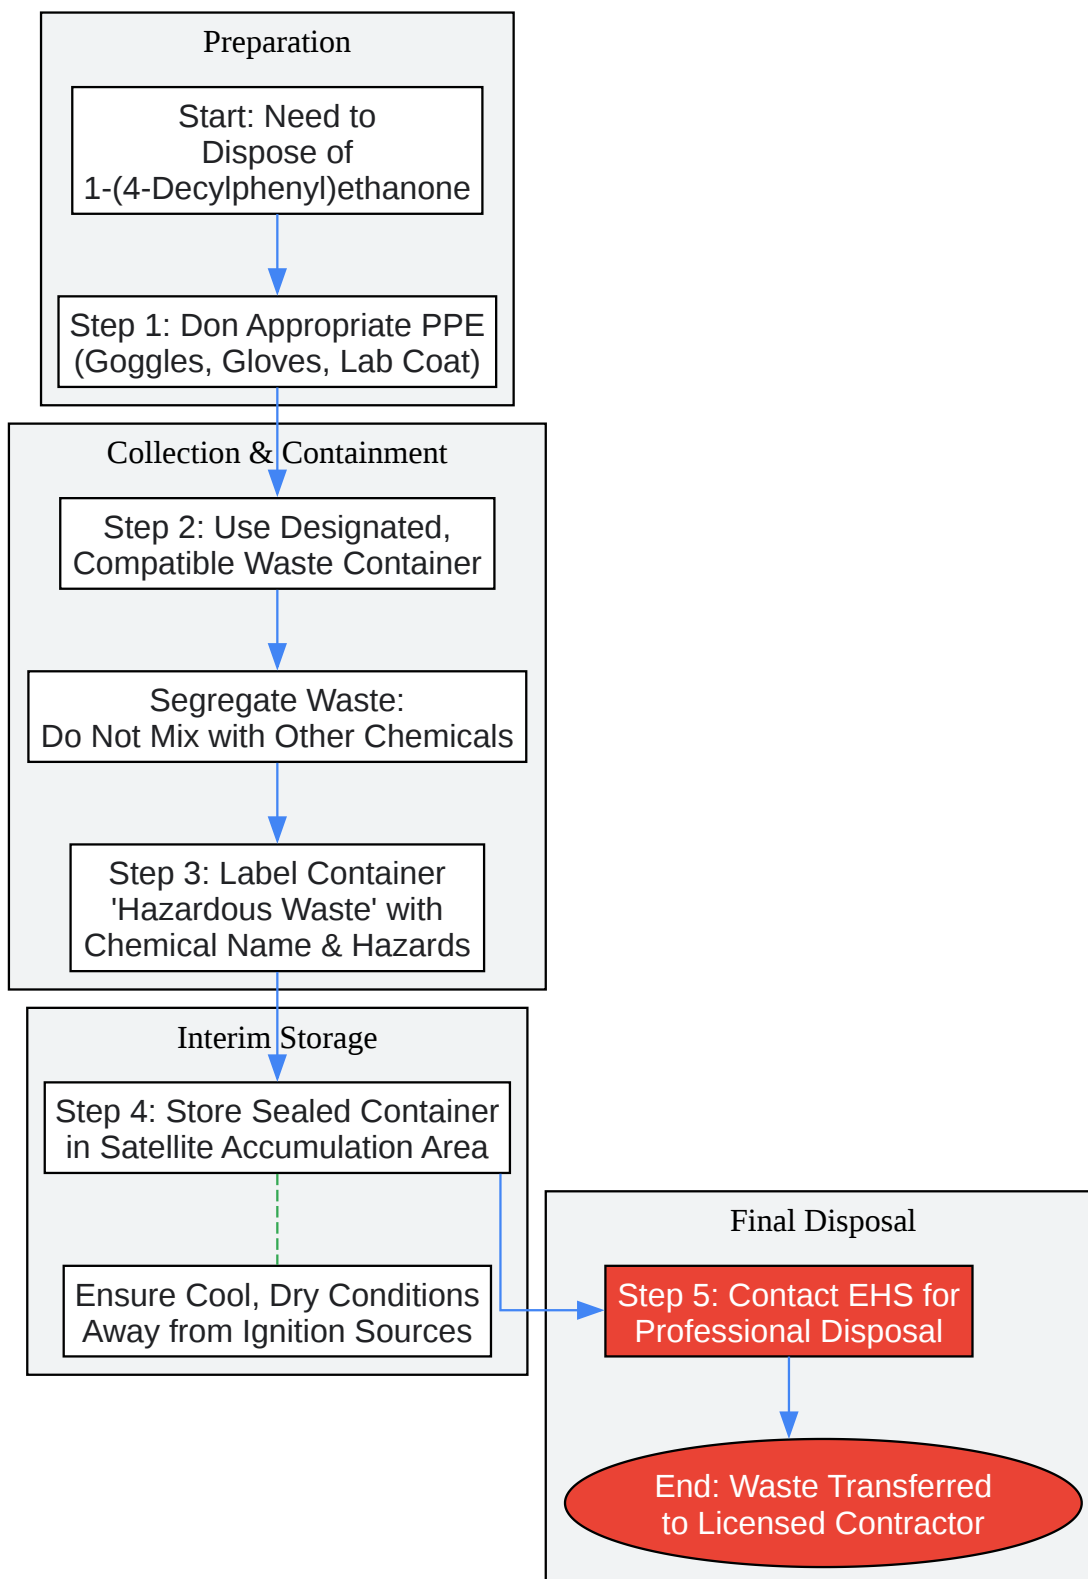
Preparation

Start: Need to Dispose of 1-(4-Decylphenyl)ethanone

Step 1: Don Appropriate PPE (Goggles, Gloves, Lab Coat)

Collection & Containment

Step 2: Use Designated, Compatible Waste Container

Segregate Waste: Do Not Mix with Other Chemicals

Step 3: Label Container 'Hazardous Waste' with Chemical Name & Hazards

Interim Storage

Step 4: Store Sealed Container in Satellite Accumulation Area

Ensure Cool, Dry Conditions Away from Ignition Sources

Final Disposal

Step 5: Contact EHS for Professional Disposal

End: Waste Transferred to Licensed Contractor